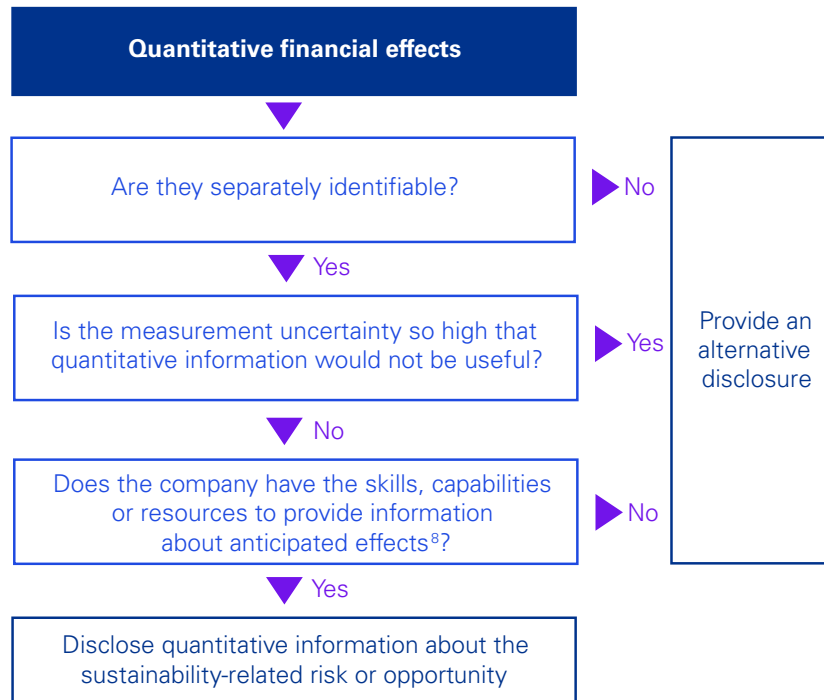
Quantitative financial effects

Are they separately identifiable?

No

Yes

Is the measurement uncertainty so high that quantitative information would not be useful?

Yes

Provide an alternative disclosure

No

Does the company have the skills, capabilities or resources to provide information about anticipated effects$^{8}$?

No

Yes

Disclose quantitative information about the sustainability-related risk or opportunity